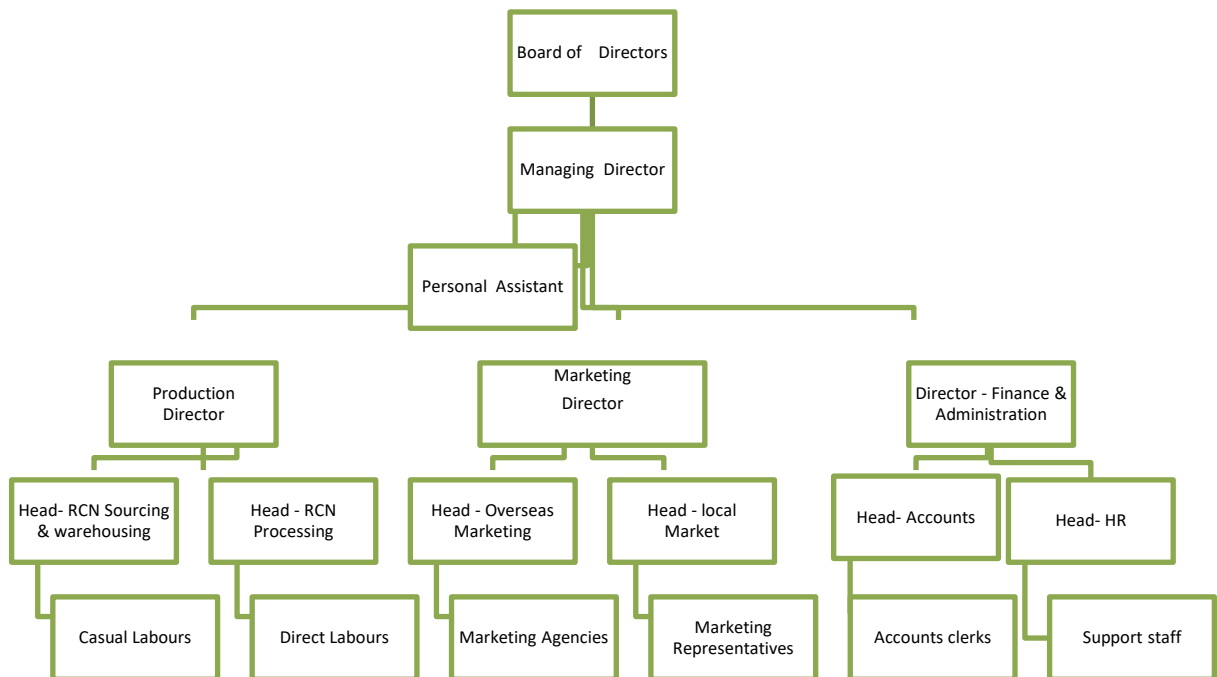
Board of Directors

Managing Director

Personal Assistant

Production Director

Marketing Director

Director - Finance & Administration

Head- RCN Sourcing & warehousing

Head - RCN Processing

Head - Overseas Marketing

Head - local Market

Head- Accounts

Head- HR

Casual Labours

Direct Labours

Marketing Agencies

Marketing Representatives

Accounts clerks

Support staff